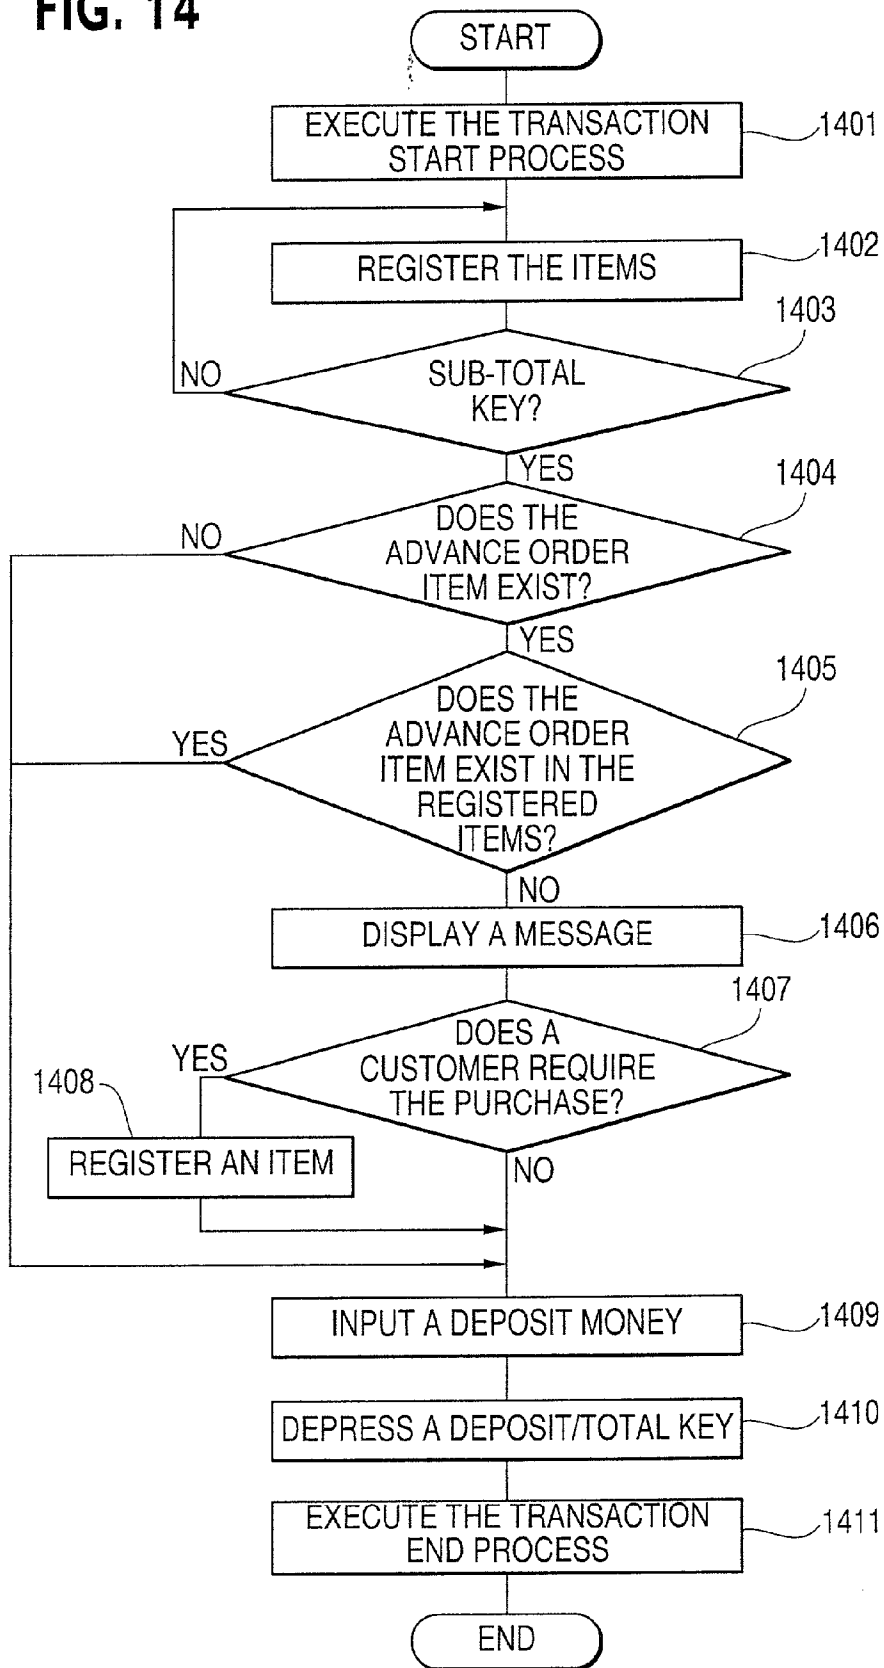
FIG. 14

START

EXECUTE THE TRANSACTION START PROCESS

1401

REGISTER THE ITEMS

1402

1403

NO

SUB-TOTAL KEY?

YES

1404

NO

DOES THE ADVANCE ORDER ITEM EXIST?

YES

1405

YES

DOES THE ADVANCE ORDER ITEM EXIST IN THE REGISTERED ITEMS?

NO

DISPLAY A MESSAGE

1406

1407

YES

DOES A CUSTOMER REQUIRE THE PURCHASE?

1408

REGISTER AN ITEM

NO

INPUT A DEPOSIT MONEY

1409

DEPRESS A DEPOSIT/TOTAL KEY

1410

EXECUTE THE TRANSACTION END PROCESS

1411

END